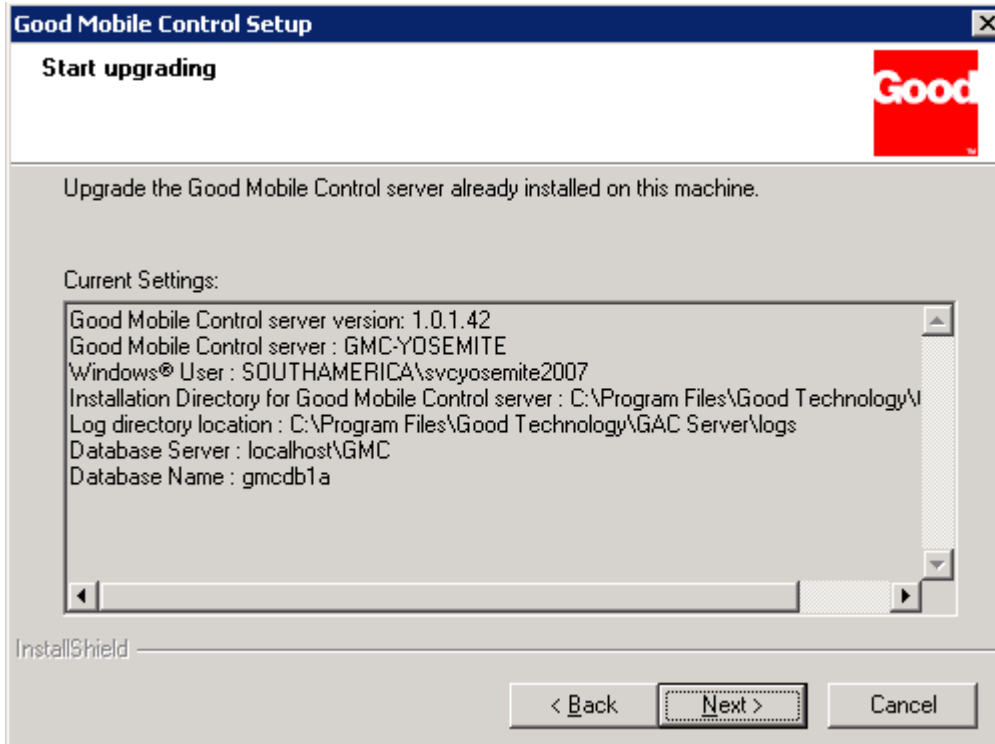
Good Mobile Control Setup

Start upgrading

Good

Upgrade the Good Mobile Control server already installed on this machine.

Current Settings:

Good Mobile Control server version: 1.0.1.42
Good Mobile Control server : GMC-YOSEMITE
Windows® User : SOUTHAMERICA\svcyosemite2007
Installation Directory for Good Mobile Control server : C:\Program Files\Good Technology\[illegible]
Log directory location : C:\Program Files\Good Technology\GAC Server\logs
Database Server : localhost\GMC
Database Name : gmcdb1a

InstallShield

< Back

Next >

Cancel